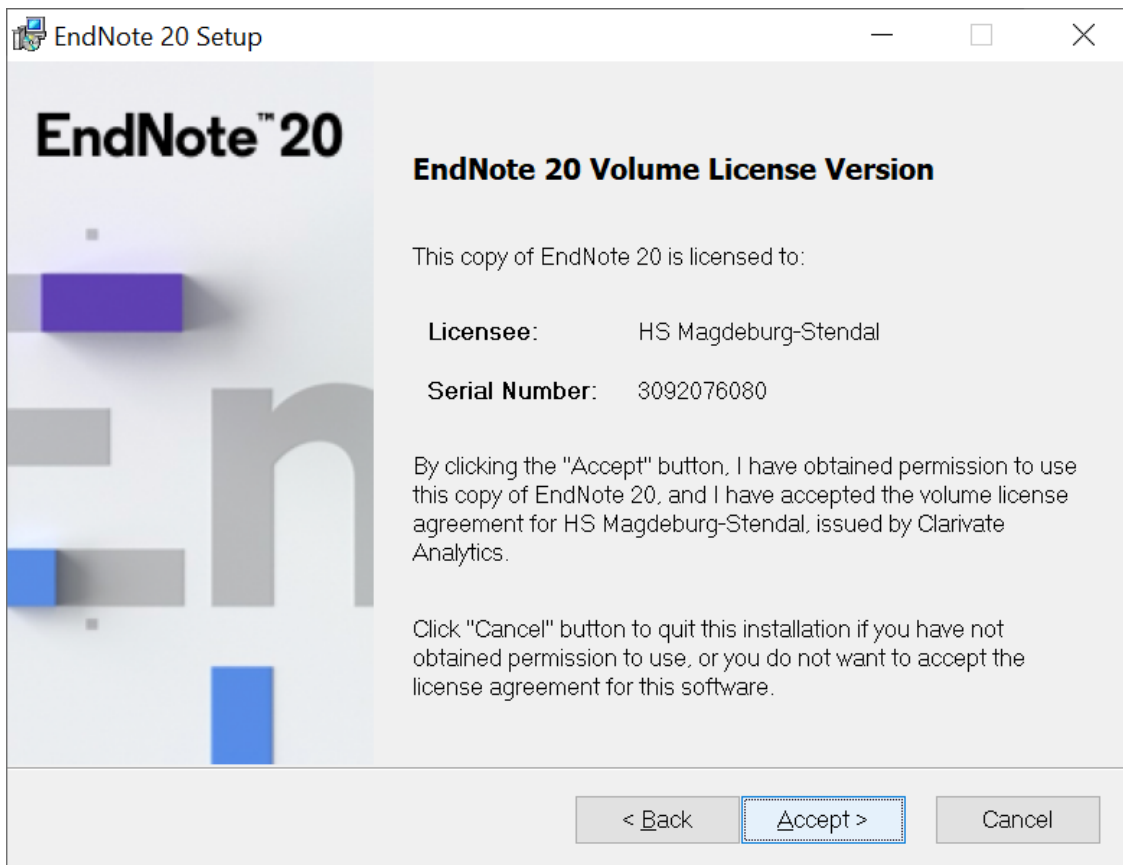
EndNote 20 Setup

EndNote™ 20

EndNote 20 Volume License Version

This copy of EndNote 20 is licensed to:

Licensee: HS Magdeburg-Stendal

Serial Number: 3092076080

By clicking the "Accept" button, I have obtained permission to use this copy of EndNote 20, and I have accepted the volume license agreement for HS Magdeburg-Stendal, issued by Clarivate Analytics.

Click "Cancel" button to quit this installation if you have not obtained permission to use, or you do not want to accept the license agreement for this software.

< Back

Accept >

Cancel